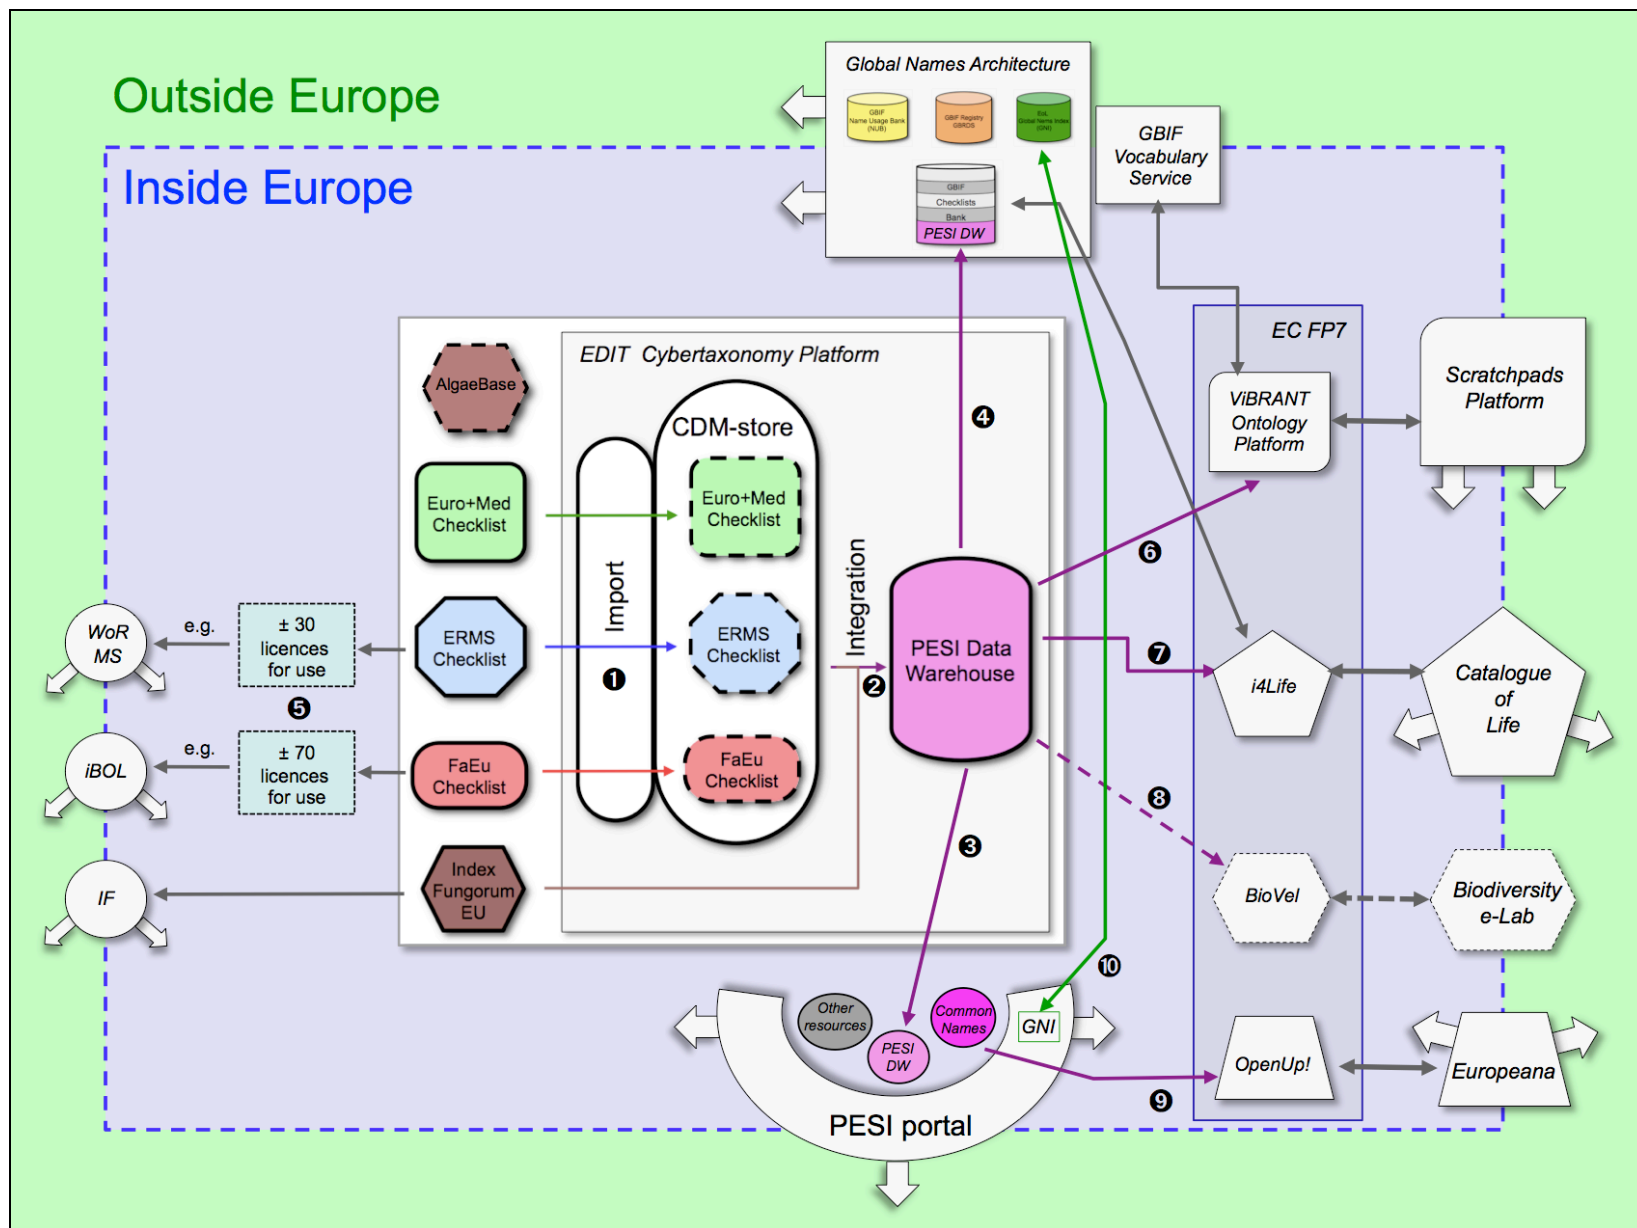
Outside Europe

Inside Europe

Global Names Architecture

GBIF Name Usage Bank (NUB)

GBIF Registry GBRDS

EoL Global Name Index (GNI)

GBIF Checklists Bank

PESI DW

GBIF Vocabulary Service

EC FP7

EDIT Cybertaxonomy Platform

AlgaeBase

CDM-store

Euro+Med Checklist

Import

Euro+Med Checklist

Integration

❹

ViBRANT Ontology Platform

Scratchpads Platform

❻

WoR MS

e.g.

± 30 licences for use

ERMS Checklist

ERMS Checklist

❶

PESI Data Warehouse

❷

❼

i4Life

Catalogue of Life

❺

iBOL

e.g.

± 70 licences for use

FaEu Checklist

FaEu Checklist

❽

❸

IF

Index Fungorum EU

BioVel

Biodiversity e-Lab

❿

Other resources

Common Names

GNI

PESI DW

OpenUp!

Europeana

❾

PESI portal